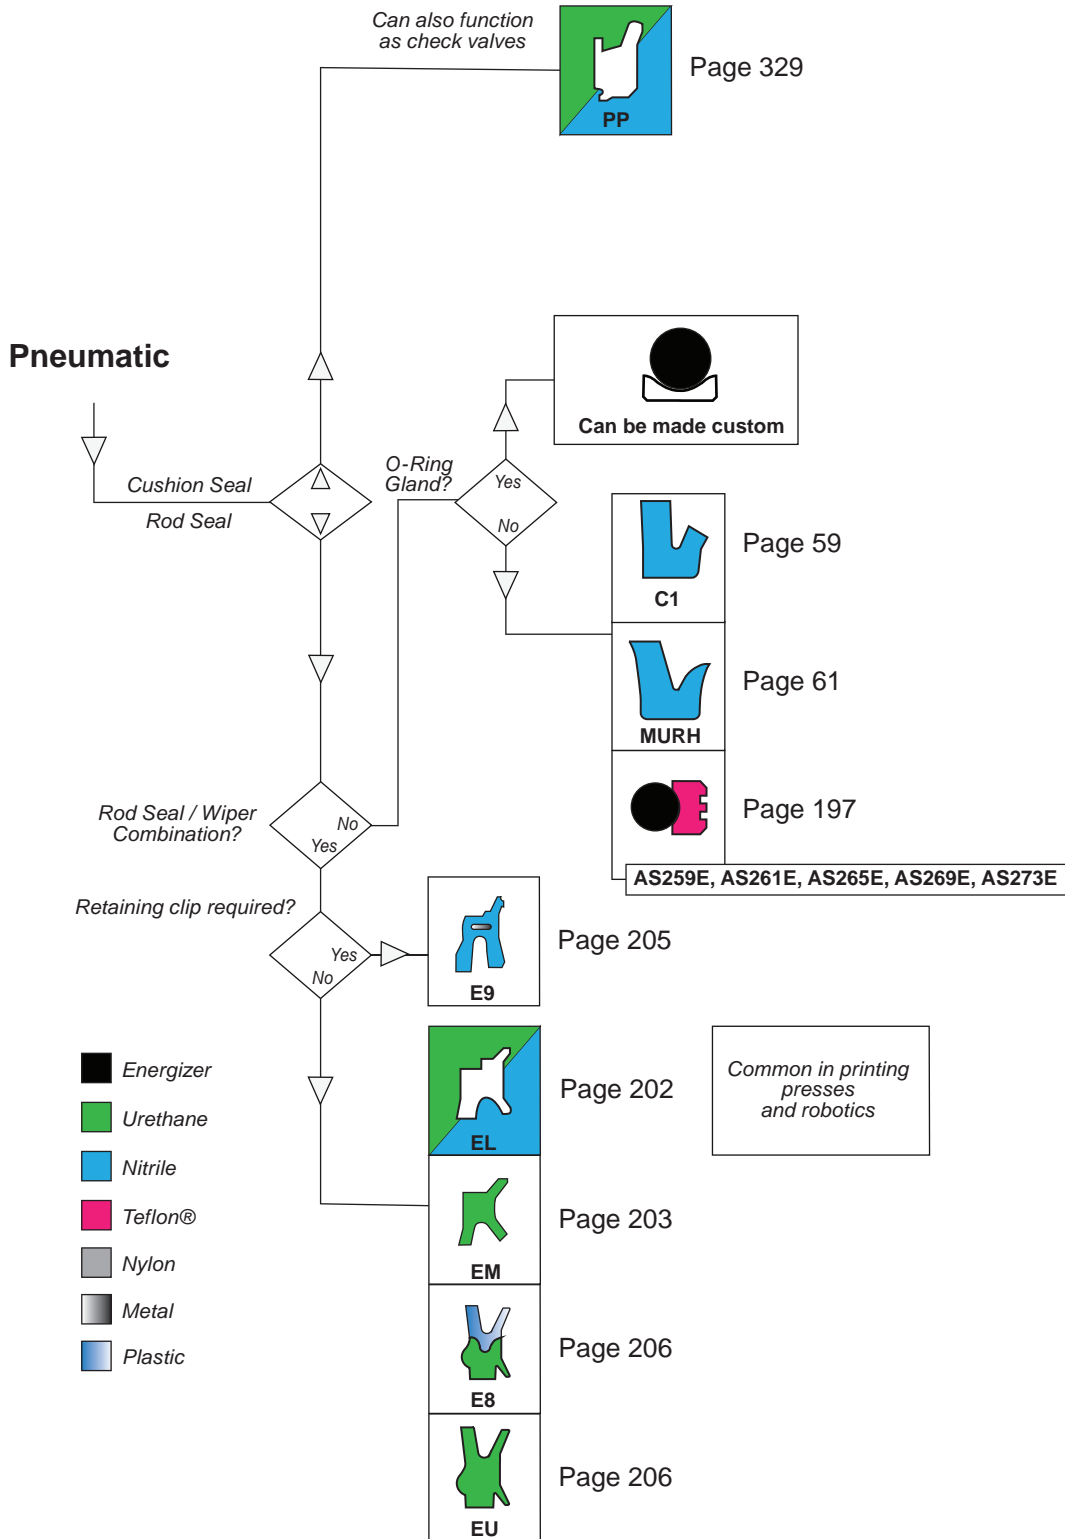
Can also function as check valves

PP

Page 329

Pneumatic

Can be made custom

Cushion Seal

Rod Seal

O-Ring Gland?

Yes

No

C1

Page 59

MURH

Page 61

Page 197

AS259E, AS261E, AS265E, AS269E, AS273E

Rod Seal / Wiper Combination?

No

Yes

Retaining clip required?

Yes

No

E9

Page 205

EL

Page 202

Common in printing presses and robotics

EM

Page 203

E8

Page 206

EU

Page 206

Energizer

Urethane

Nitrile

Teflon®

Nylon

Metal

Plastic